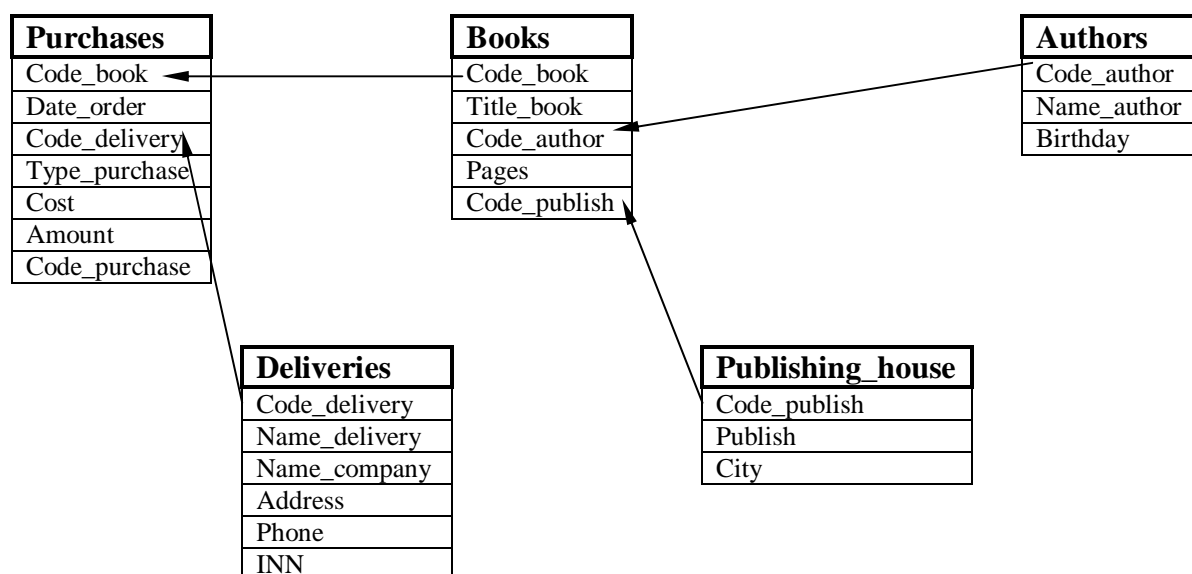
| Purchases |
|---|
| Code_book |
| Date_order |
| Code_delivery |
| Type_purchase |
| Cost |
| Amount |
| Code_purchase |

| Books |
|---|
| Code_book |
| Title_book |
| Code_author |
| Pages |
| Code_publish |

| Authors |
|---|
| Code_author |
| Name_author |
| Birthday |

| Deliveries |
|---|
| Code_delivery |
| Name_delivery |
| Name_company |
| Address |
| Phone |
| INN |

| Publishing_house |
|---|
| Code_publish |
| Publish |
| City |